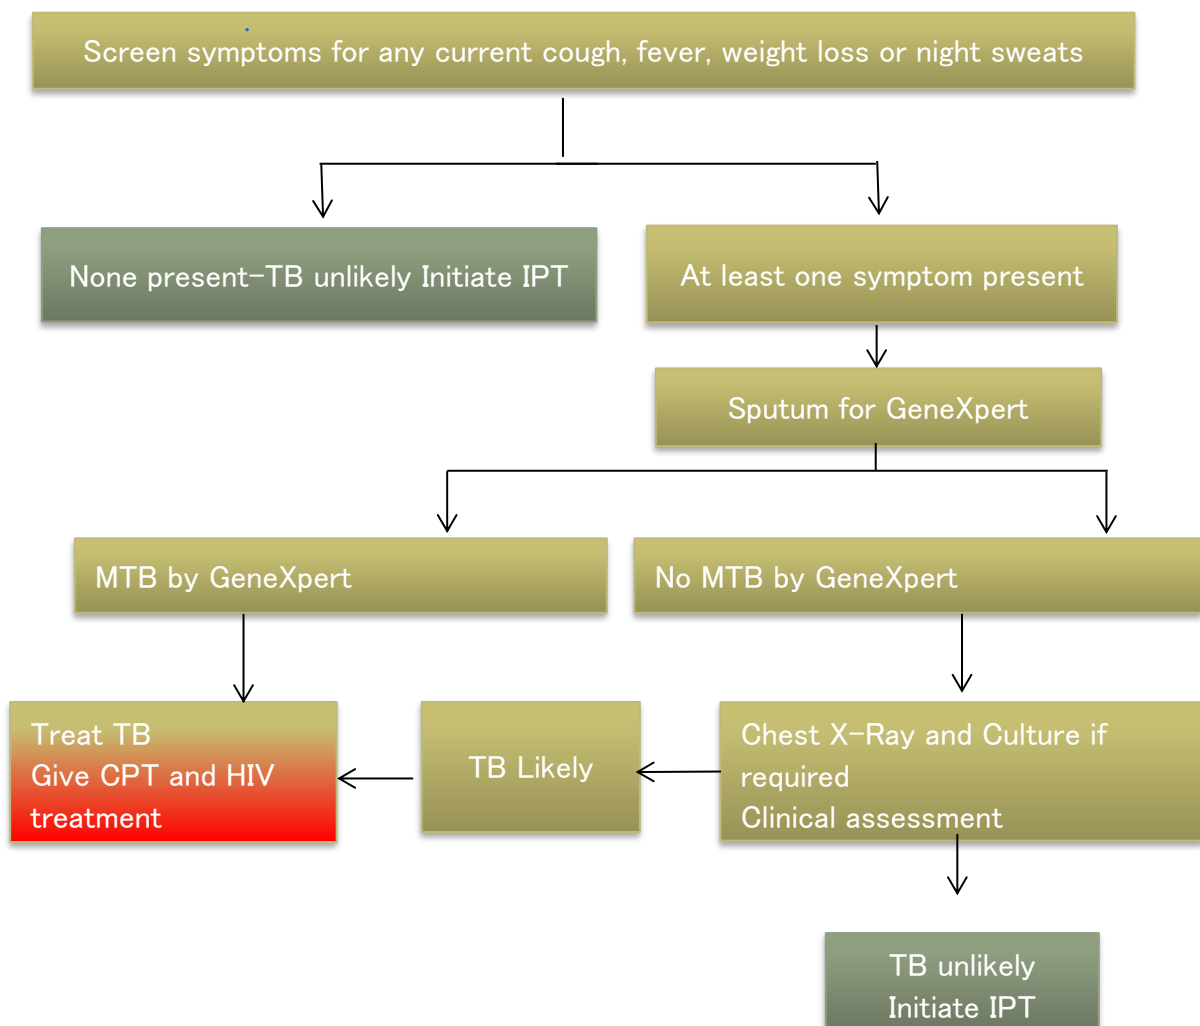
Screen symptoms for any current cough, fever, weight loss or night sweats

None present–TB unlikely Initiate IPT

At least one symptom present

Sputum for GeneXpert

MTB by GeneXpert

No MTB by GeneXpert

Treat TB
Give CPT and HIV treatment

TB Likely

Chest X-Ray and Culture if required
Clinical assessment

TB unlikely
Initiate IPT